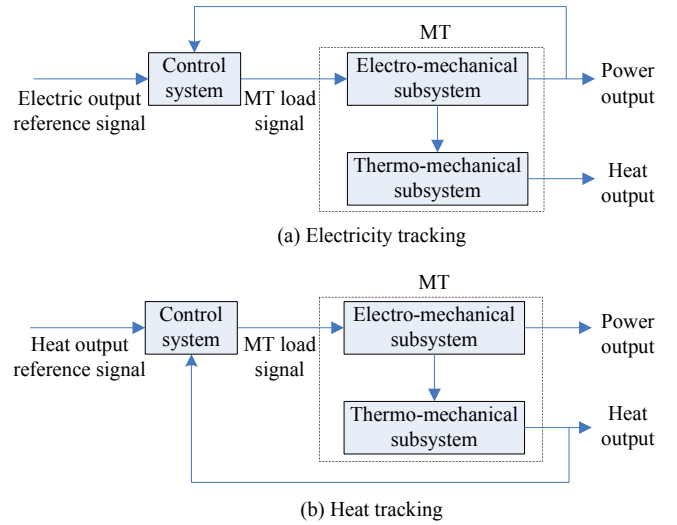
MT

Control system

Electric output reference signal

MT load signal

Electro-mechanical subsystem

Power output

Thermo-mechanical subsystem

Heat output

(a) Electricity tracking

MT

Control system

Heat output reference signal

MT load signal

Electro-mechanical subsystem

Power output

Thermo-mechanical subsystem

Heat output

(b) Heat tracking